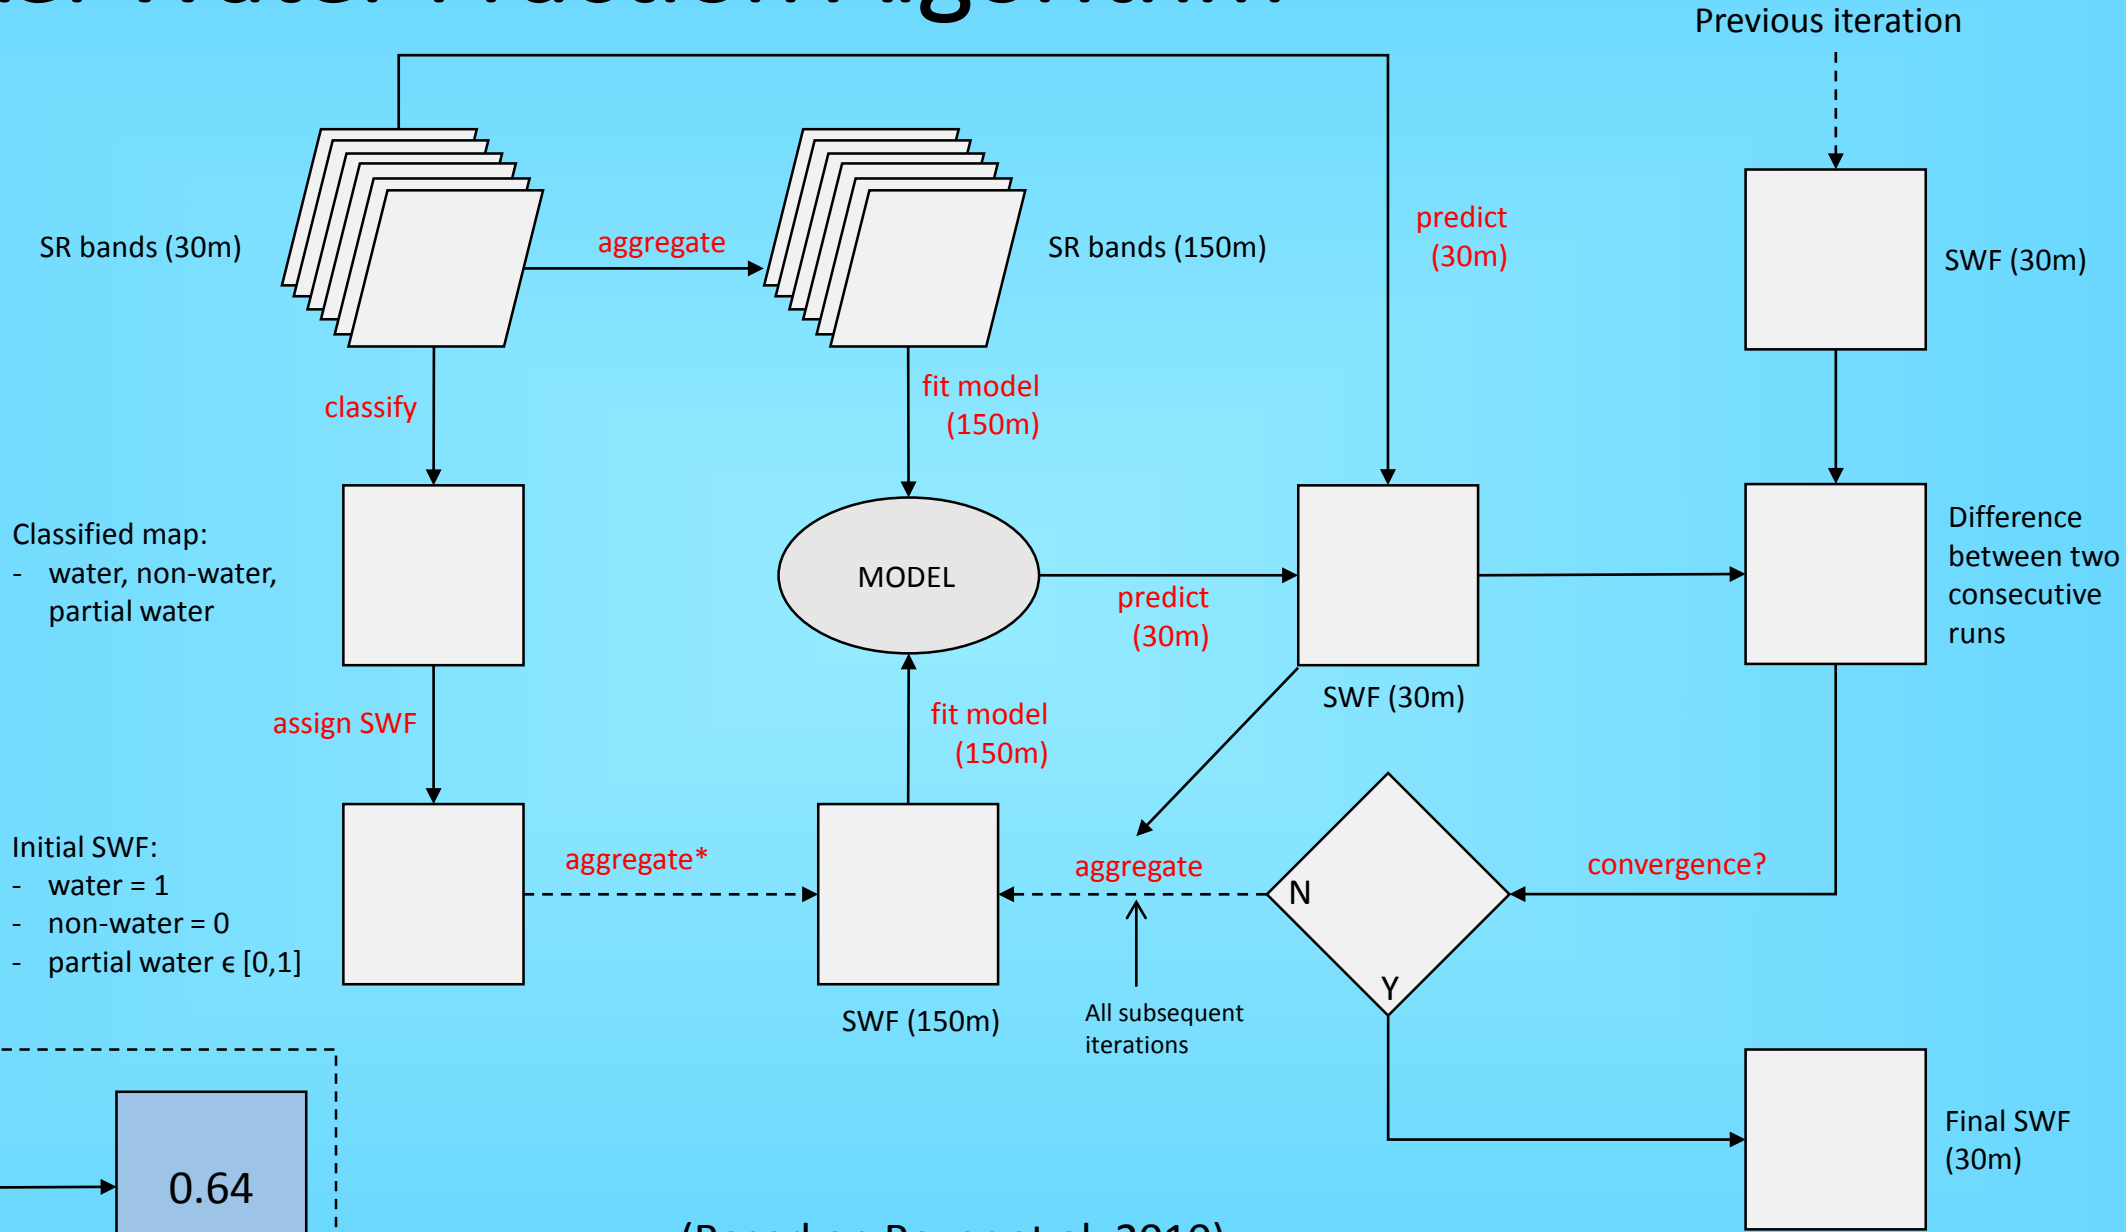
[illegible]

Previous iteration

SR bands (30m)

aggregate

SR bands (150m)

predict (30m)

SWF (30m)

classify

fit model (150m)

Classified map:
- water, non-water, partial water

MODEL

predict (30m)

Difference between two consecutive runs

SWF (30m)

assign SWF

fit model (150m)

Initial SWF:
- water = 1
- non-water = 0
- partial water ϵ [0,1]

aggregate*

aggregate

N

convergence?

Y

SWF (150m)

All subsequent iterations

0.64

Final SWF (30m)

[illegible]